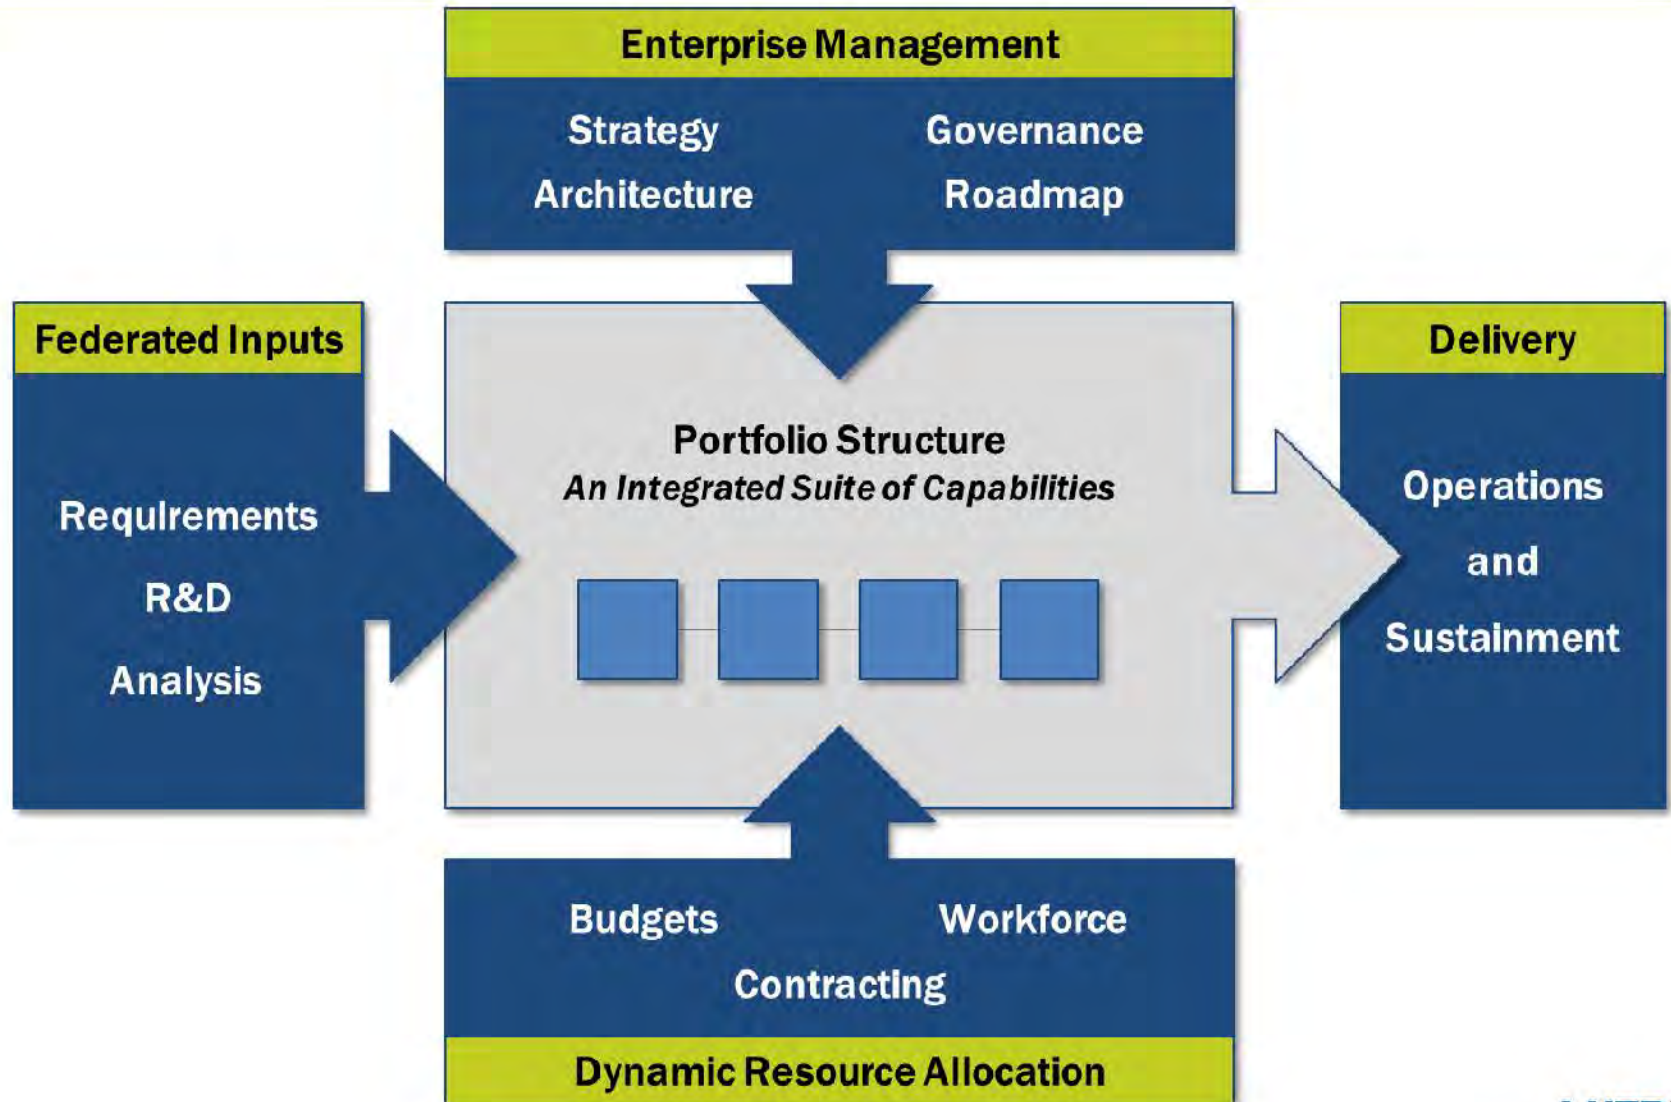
Enterprise Management

Strategy

Governance

Architecture

Roadmap

Federated Inputs

Requirements

R&D

Analysis

Portfolio Structure

*An Integrated Suite of Capabilities*

Delivery

Operations

and

Sustainment

Budgets

Workforce

Contracting

Dynamic Resource Allocation